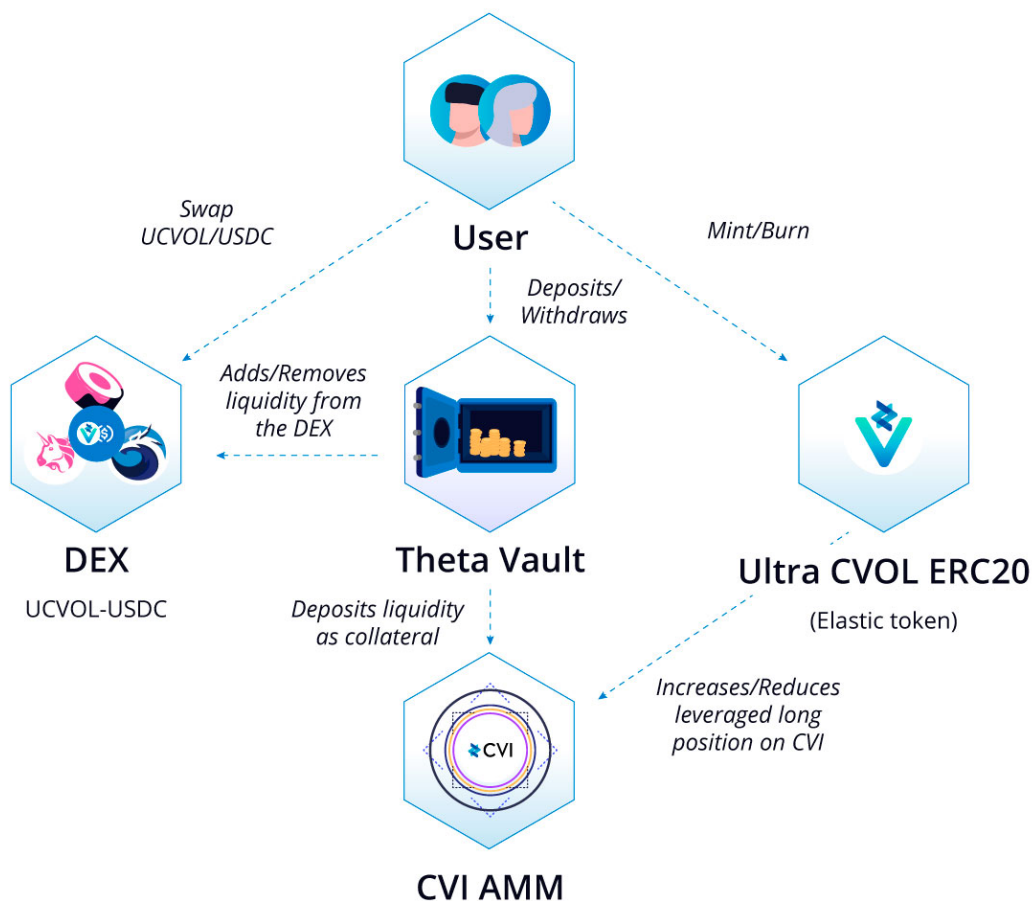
User

Swap UCVOL/USDC

Mint/Burn

Deposits/ Withdraws

Adds/Removes liquidity from the DEX

DEX

UCVOL-USDC

Theta Vault

Ultra CVOL ERC20

(Elastic token)

Deposits liquidity as collateral

Increases/Reduces leveraged long position on CVI

CVI

CVI AMM